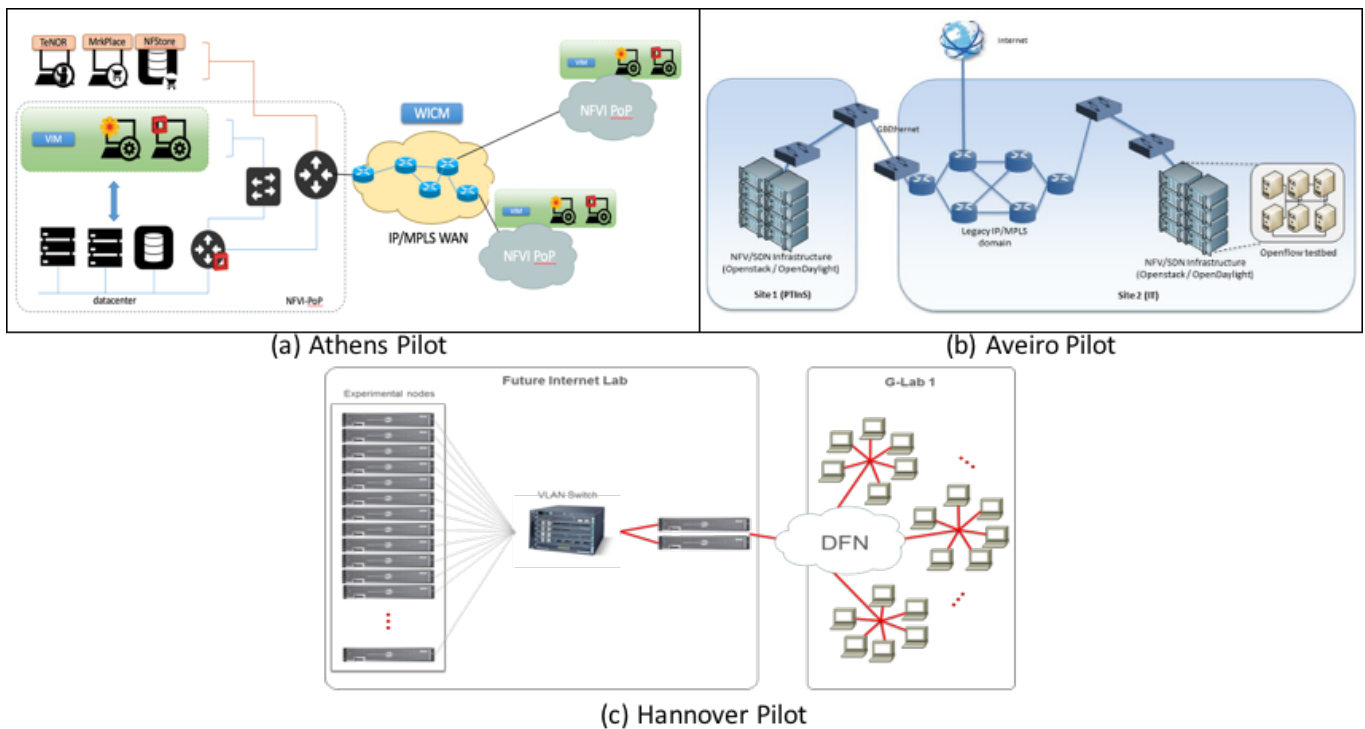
TeNOR
MrkPlace
NFStore
VIM
WICM
VIM
NFVI PoP
VIM
NFVI PoP
IP/MPLS WAN
datacenter
NFVI-PoP

Internet
GBEthernet
NFV/SDN Infrastructure (Openstack / OpenDaylight)
Site 1 (PTInS)
Legacy IP/MPLS domain
NFV/SDN Infrastructure (Openstack / OpenDaylight)
Openflow testbed
Site 2 (IT)

(a) Athens Pilot

(b) Aveiro Pilot

Future Internet Lab
Experimental nodes
VLAN-Switch
G-Lab 1
DFN

(c) Hannover Pilot